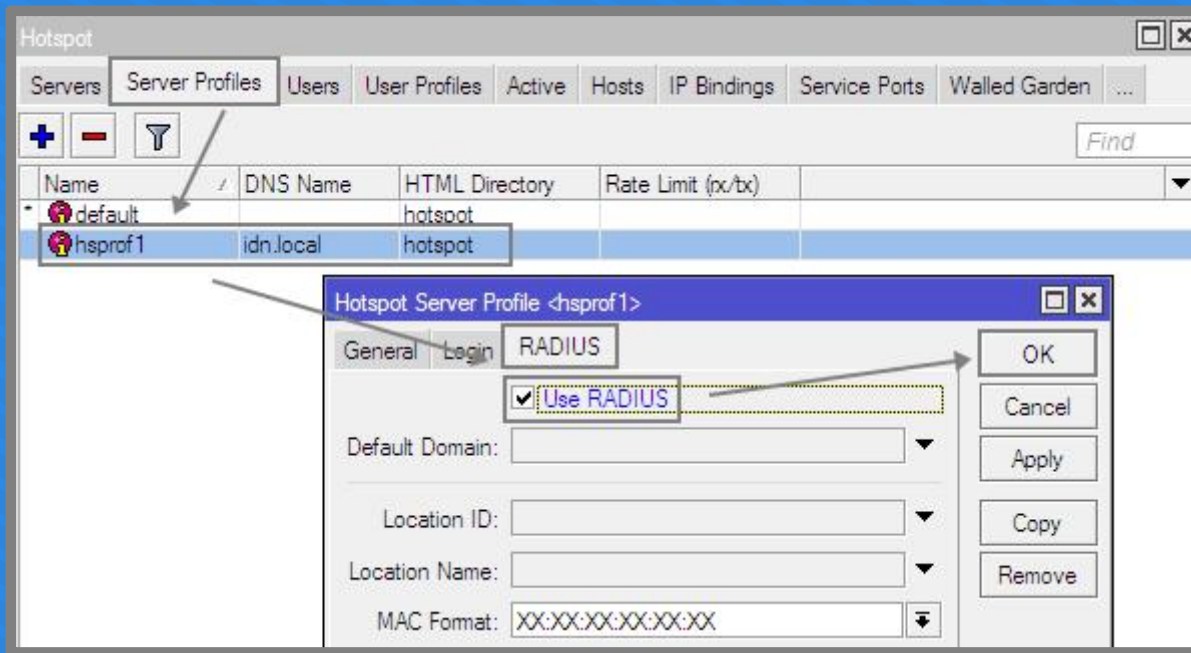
Hotspot

Servers | Server Profiles | Users | User Profiles | Active | Hosts | IP Bindings | Service Ports | Walled Garden | ...

Find

| Name | DNS Name | HTML Directory | Rate Limit (rx/tx) |
|---|---|---|---|
| * default | | hotspot | |
| hsprof1 | idn.local | hotspot | |

Hotspot Server Profile <hsprof1>

General | Login | RADIUS

Use RADIUS

Default Domain:

Location ID:

Location Name:

MAC Format: XX:XX:XX:XX:XX:XX

OK

Cancel

Apply

Copy

Remove